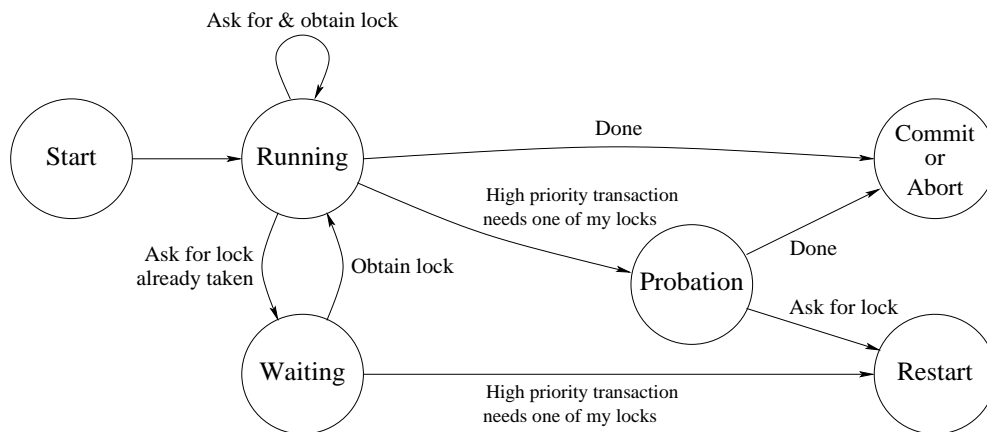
Ask for & obtain lock

Start

Running

Done

Commit or Abort

High priority transaction needs one of my locks

Ask for lock already taken

Obtain lock

Done

Probation

Ask for lock

Waiting

Restart

High priority transaction needs one of my locks